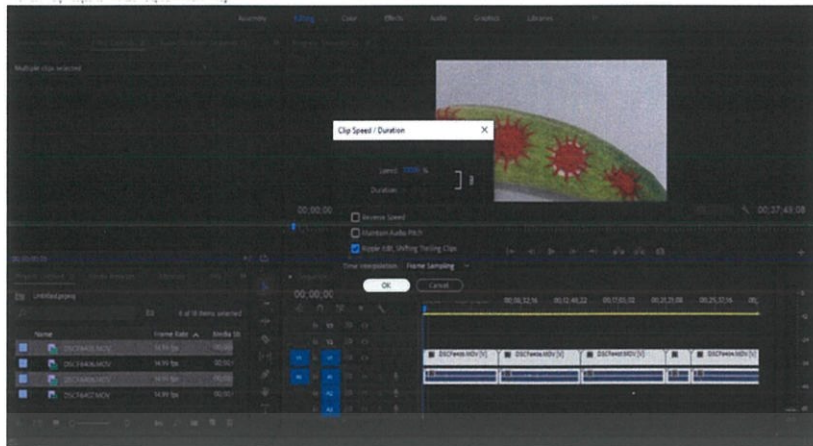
Assembly Editing Color Effects Audio Graphics Libraries

Multiple clips selected

Clip Speed / Duration

Speed: 1000 %

Duration:

Reverse Speed

Maintain Audio Pitch

Ripple Edit, Shifting Trailing Clips

Time Interpolation: Frame Sampling

OK Cancel

00;00;00

00;37;43;08

Untitled.prproj

4 of 18 items selected

Name

Frame Rate

Media St

DSCF4435.MOV

DSCF4436.MOV

DSCF4438.MOV

DSCF4437.MOV

29.97 fps

29.97 fps

29.97 fps

29.97 fps

00;00;00

00;06;32;16

00;12;48;22

00;17;03;02

00;21;25;08

00;25;32;16

DSCF4435.MOV [V]

DSCF4436.MOV [V]

DSCF4437.MOV [V]

DSCF4438.MOV [V]

V1

A1

A2

A3